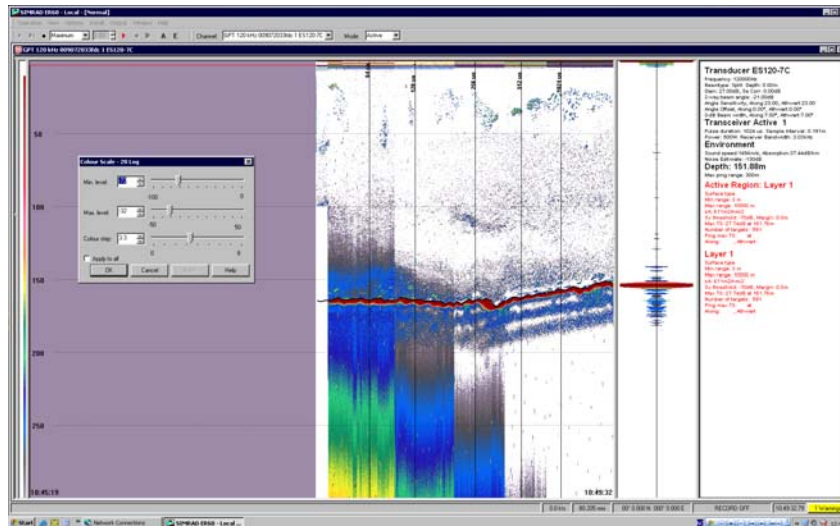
SIMRAD ER60 - Local - [Normal]

Operation View Options Install Output Window Help

Maximum A E Channel GPT 120 kHz 009072033fdc 1 ES120-7C Mode Active

GPT 120 kHz 009072033fdc 1 ES120-7C

50

100

150

200

250

10:45:19

10:49:32

Colour Scale - 20 Log

Min. level -70

100 0

Max. level -32

-50 50

Colour step 3.0

0 6

Apply to all

OK Cancel Help

Transducer ES120-7C

Transceiver Active 1

Environment

Depth: 151.88m

Active Region: Layer 1

Layer 1

RECORD OFF

Start Network Connections SIMRAD ER60 - Local